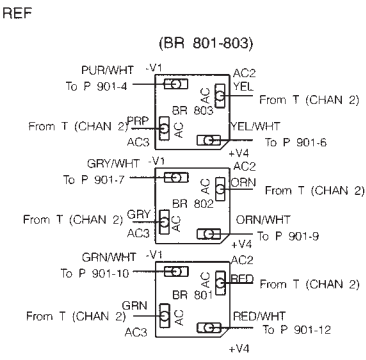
REF

(BR 801-803)

PUR/WHT -V1
To P 901-4
AC2
YEL
AC
BR 803
From T (CHAN 2)
From T (CHAN 2)
PRP
AC
AC3
YEL/WHT
To P 901-6
+V4

GRY/WHT -V1
To P 901-7
AC2
ORN
AC
From T (CHAN 2)
From T (CHAN 2)
GRY
BR 802
AC
AC3
ORN/WHT
+V4
To P 901-9

GRN/WHT -V1
To P 901-10
AC2
AC
RED
BR 801
From T (CHAN 2)
GRN
From T (CHAN 2)
AC
AC3
RED/WHT
To P 901-12
+V4